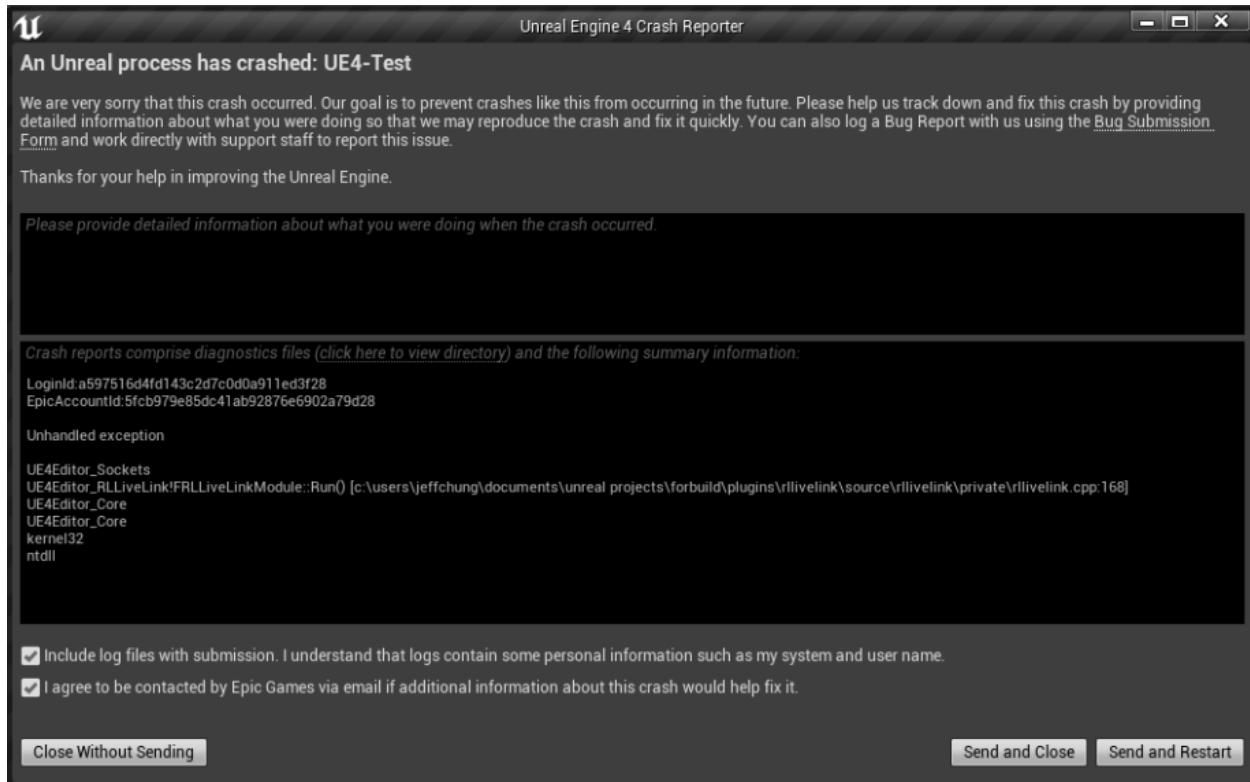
Unreal Engine 4 Crash Reporter

An Unreal process has crashed: UE4-Test

We are very sorry that this crash occurred. Our goal is to prevent crashes like this from occurring in the future. Please help us track down and fix this crash by providing detailed information about what you were doing so that we may reproduce the crash and fix it quickly. You can also log a Bug Report with us using the Bug Submission Form and work directly with support staff to report this issue.

Thanks for your help in improving the Unreal Engine.

Please provide detailed information about what you were doing when the crash occurred.

Crash reports comprise diagnostics files (click here to view directory) and the following summary information:

LoginId:a597516d4fd143c2d7c0d0a911ed3f28
EpicAccountId:5fcb979e85dc41ab92876e6902a79d28

Unhandled exception

UE4Editor_Sockets
UE4Editor_RLLiveLink!FRLLiveLinkModule::Run() [c:\users\jeffchung\documents\unreal projects\forbuild\plugins\rllivelink\source\rllivelink\private\rllivelink.cpp:168]
UE4Editor_Core
UE4Editor_Core
kernel32
ntdll

Include log files with submission. I understand that logs contain some personal information such as my system and user name.

I agree to be contacted by Epic Games via email if additional information about this crash would help fix it.

Close Without Sending

Send and Close

Send and Restart